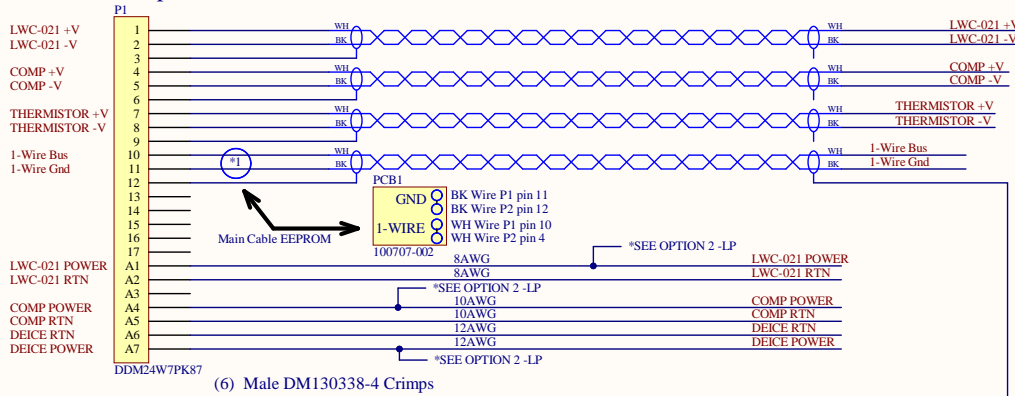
P1

LWC-021 +V
LWC-021 -V
COMP +V
COMP -V
THERMISTOR +V
THERMISTOR -V
1-Wire Bus
1-Wire Gnd
LWC-021 POWER
LWC-021 RTN
COMP POWER
COMP RTN
DEICE RTN
DEICE POWER

1
2
3
4
5
6
7
8
9
10
11
12
13
14
15
16
17
A1
A2
A3
A4
A5
A6
A7

DDM24W7PK87

WH
BK
WH
BK
WH
BK
WH
BK

*1

Main Cable EEPROM

PCB1
GND
1-WIRE
BK Wire P1 pin 11
BK Wire P2 pin 12
WH Wire P1 pin 10
WH Wire P2 pin 4
100707-002

*SEE OPTION 2 -LP
8AWG
8AWG
*SEE OPTION 2 -LP
10AWG
10AWG
12AWG
12AWG
*SEE OPTION 2 -LP

WH
BK
WH
BK
WH
BK
WH
BK

LWC-021 +V
LWC-021 -V
COMP +V
COMP -V
THERMISTOR +V
THERMISTOR -V
1-Wire Bus
1-Wire Gnd
LWC-021 POWER
LWC-021 RTN
COMP POWER
COMP RTN
DEICE RTN
DEICE POWER

(6) Male DM130338-4 Crimps